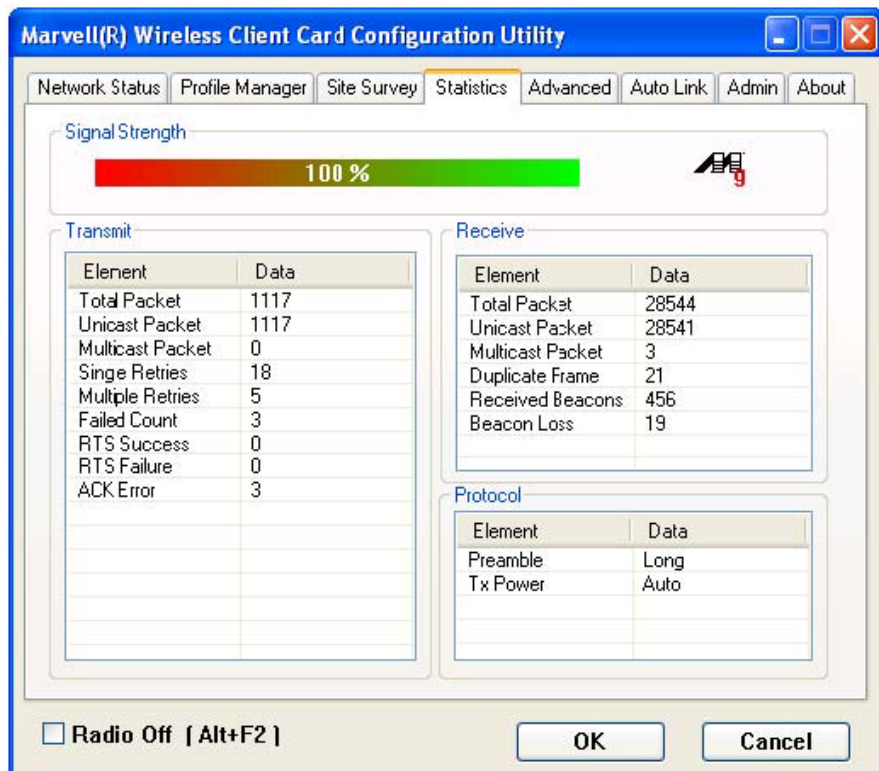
Marvell(R) Wireless Client Card Configuration Utility

Network Status | Profile Manager | Site Survey | Statistics | Advanced | Auto Link | Admin | About

Signal Strength

100 %

Transmit

| Element | Data |
|---|---|
| Total Packet | 1117 |
| Unicast Packet | 1117 |
| Multicast Packet | 0 |
| Singe Retries | 18 |
| Multiple Retries | 5 |
| Failed Count | 3 |
| RTS Success | 0 |
| RTS Failure | 0 |
| ACK Error | 3 |

Receive

| Element | Data |
|---|---|
| Total Packet | 28544 |
| Unicast Packet | 28541 |
| Multicast Packet | 3 |
| Duplicate Frame | 21 |
| Received Beacons | 456 |
| Beacon Loss | 19 |

Protocol

| Element | Data |
|---|---|
| Preamble | Long |
| Tx Power | Auto |

Radio Off [ Alt+F2 ]

OK

Cancel